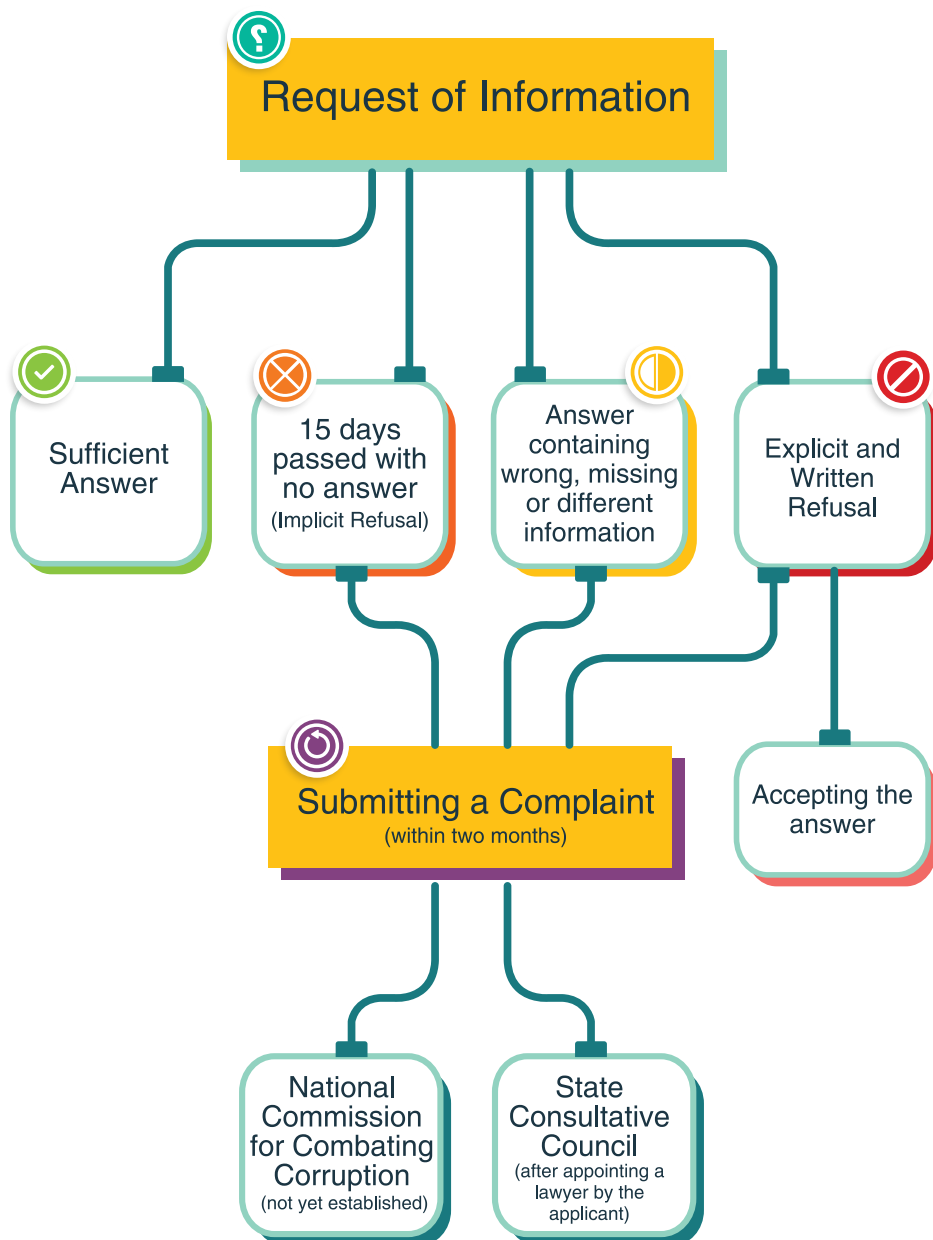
Request of Information

Sufficient Answer

15 days passed with no answer
(Implicit Refusal)

Answer containing wrong, missing or different information

Explicit and Written Refusal

Submitting a Complaint
(within two months)

Accepting the answer

National Commission for Combating Corruption
(not yet established)

State Consultative Council
(after appointing a lawyer by the applicant)